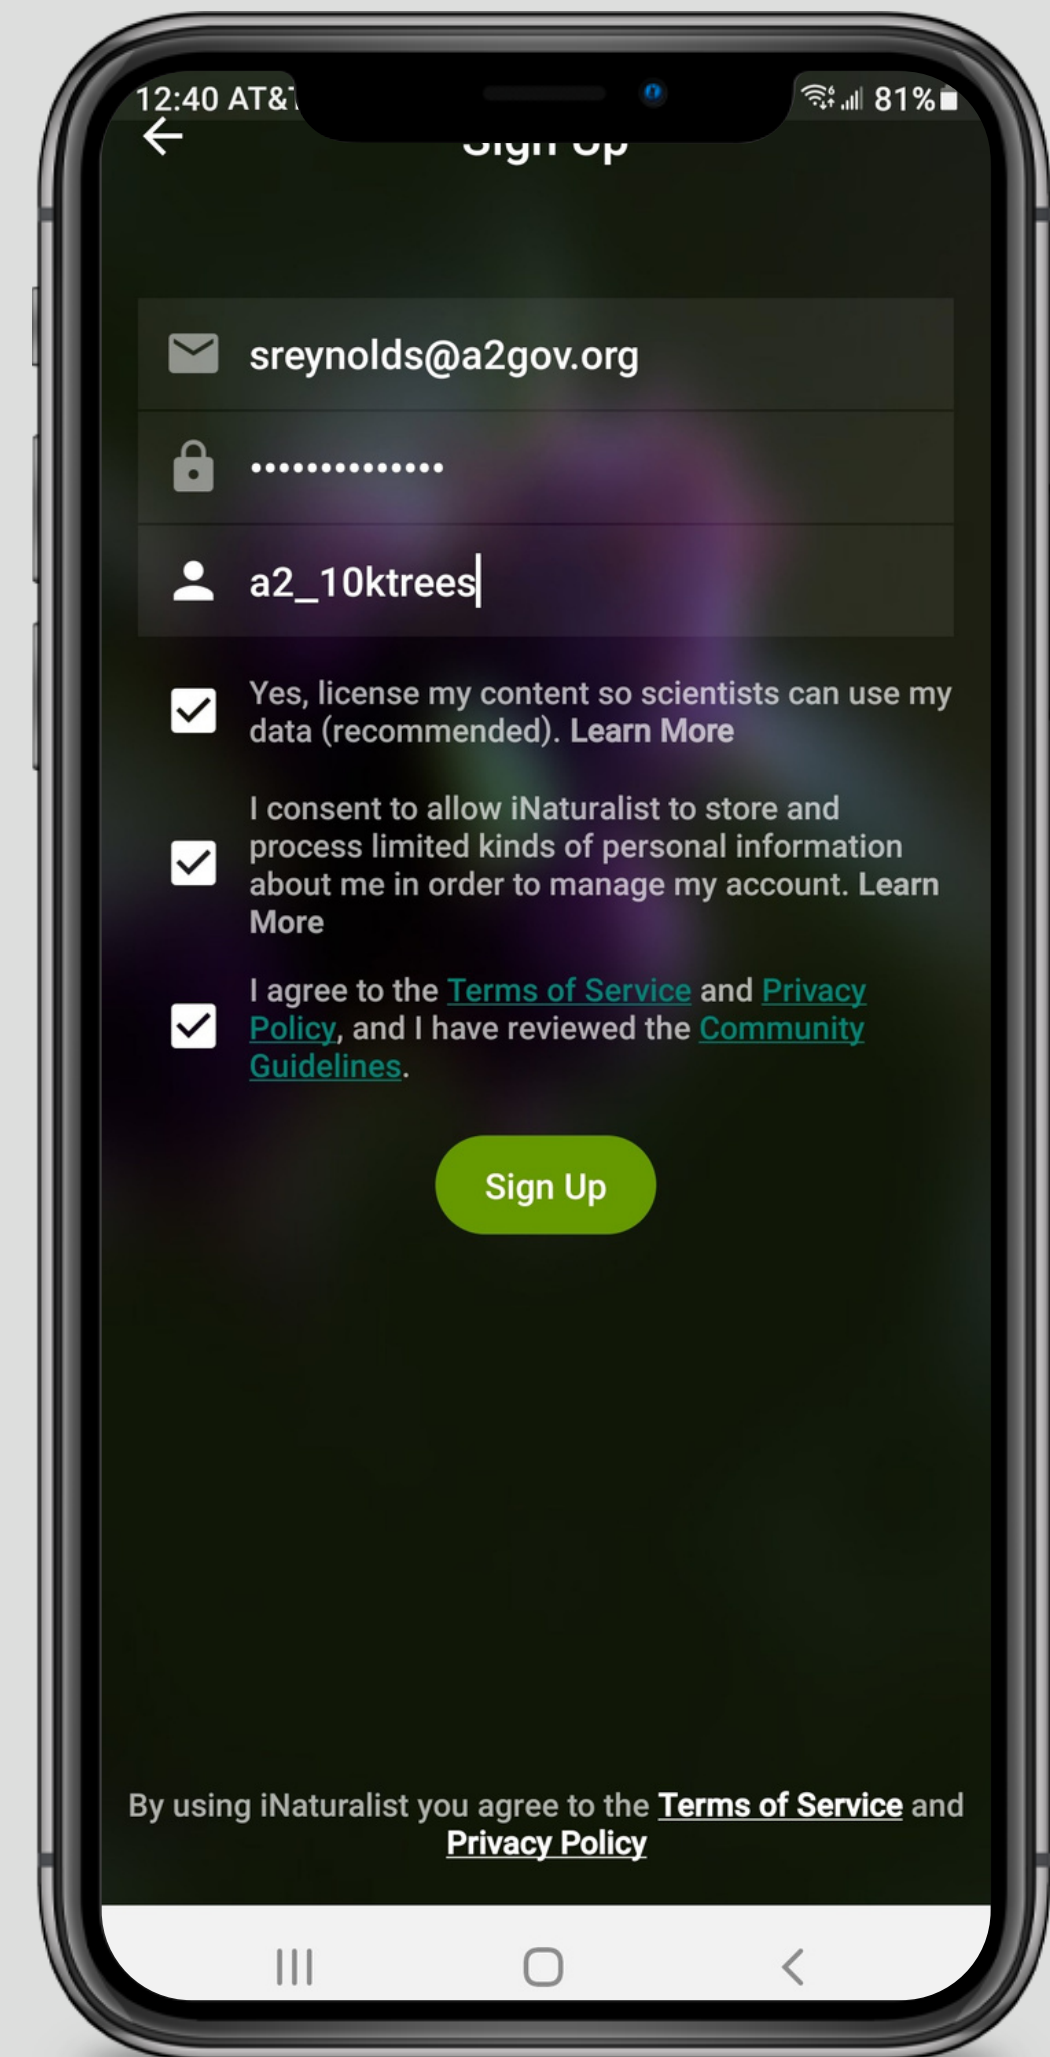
12:40 AT&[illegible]

81%

Sign Up

sreynolds@a2gov.org

••••••••••••••

a2_10ktrees

Yes, license my content so scientists can use my data (recommended). Learn More

I consent to allow iNaturalist to store and process limited kinds of personal information about me in order to manage my account. Learn More

I agree to the Terms of Service and Privacy Policy, and I have reviewed the Community Guidelines.

Sign Up

By using iNaturalist you agree to the Terms of Service and Privacy Policy